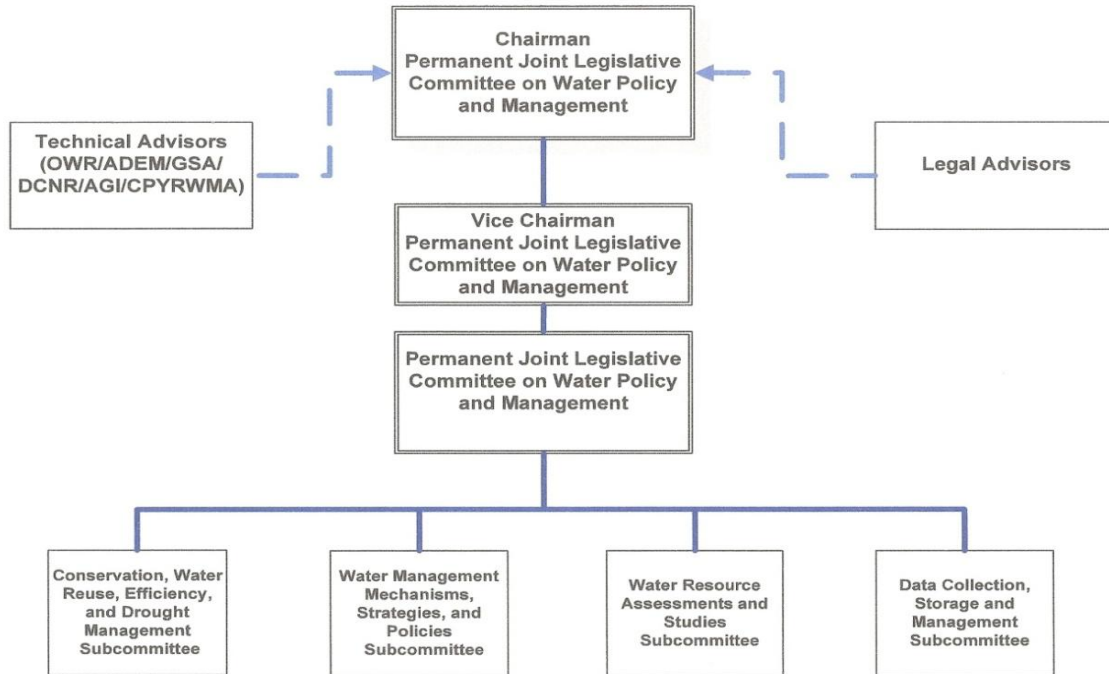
Chairman
Permanent Joint Legislative Committee on Water Policy and Management

Technical Advisors (OWR/ADEM/GSA/ DCNR/AGI/CPYRWMA)

Legal Advisors

Vice Chairman
Permanent Joint Legislative Committee on Water Policy and Management

Permanent Joint Legislative Committee on Water Policy and Management

Conservation, Water Reuse, Efficiency, and Drought Management Subcommittee

Water Management Mechanisms, Strategies, and Policies Subcommittee

Water Resource Assessments and Studies Subcommittee

Data Collection, Storage and Management Subcommittee